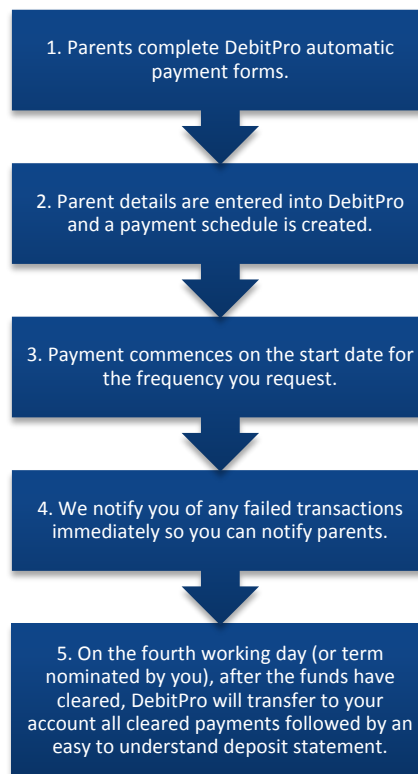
1. Parents complete DebitPro automatic payment forms.

2. Parent details are entered into DebitPro and a payment schedule is created.

3. Payment commences on the start date for the frequency you request.

4. We notify you of any failed transactions immediately so you can notify parents.

5. On the fourth working day (or term nominated by you), after the funds have cleared, DebitPro will transfer to your account all cleared payments followed by an easy to understand deposit statement.